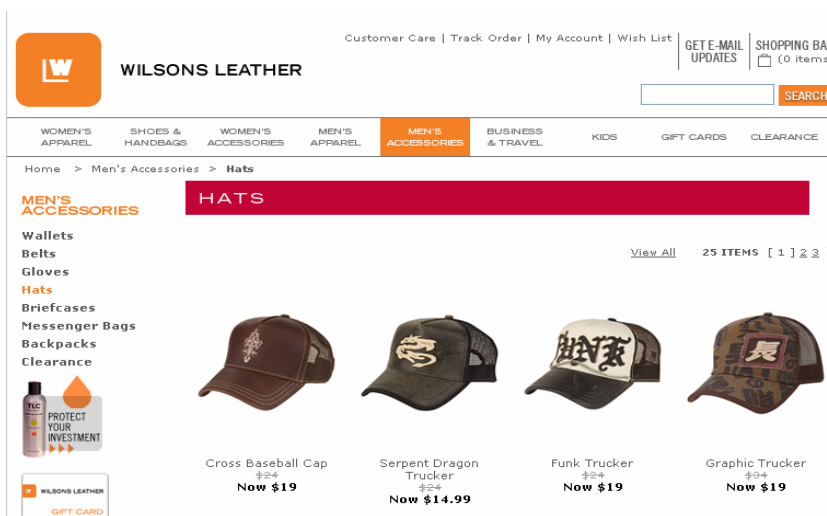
LW WILSONS LEATHER

Customer Care | Track Order | My Account | Wish List

GET E-MAIL UPDATES

SHOPPING BA (0 items

SEARCH

WOMEN'S APPAREL | SHOES & HANDBAGS | WOMEN'S ACCESSORIES | MEN'S APPAREL | MEN'S ACCESSORIES | BUSINESS & TRAVEL | KIDS | GIFT CARDS | CLEARANCE

Home > Men's Accessories > Hats

MEN'S ACCESSORIES

Wallets
Belts
Gloves
Hats
Briefcases
Messenger Bags
Backpacks
Clearance

TLC
PROTECT YOUR INVESTMENT

WILSONS LEATHER
GIFT CARD

HATS

View All 25 ITEMS [ 1 ] 2 3

Cross Baseball Cap
$24
Now $19

Serpent Dragon Trucker
$24
Now $14.99

Funk Trucker
$24
Now $19

Graphic Trucker
$34
Now $19